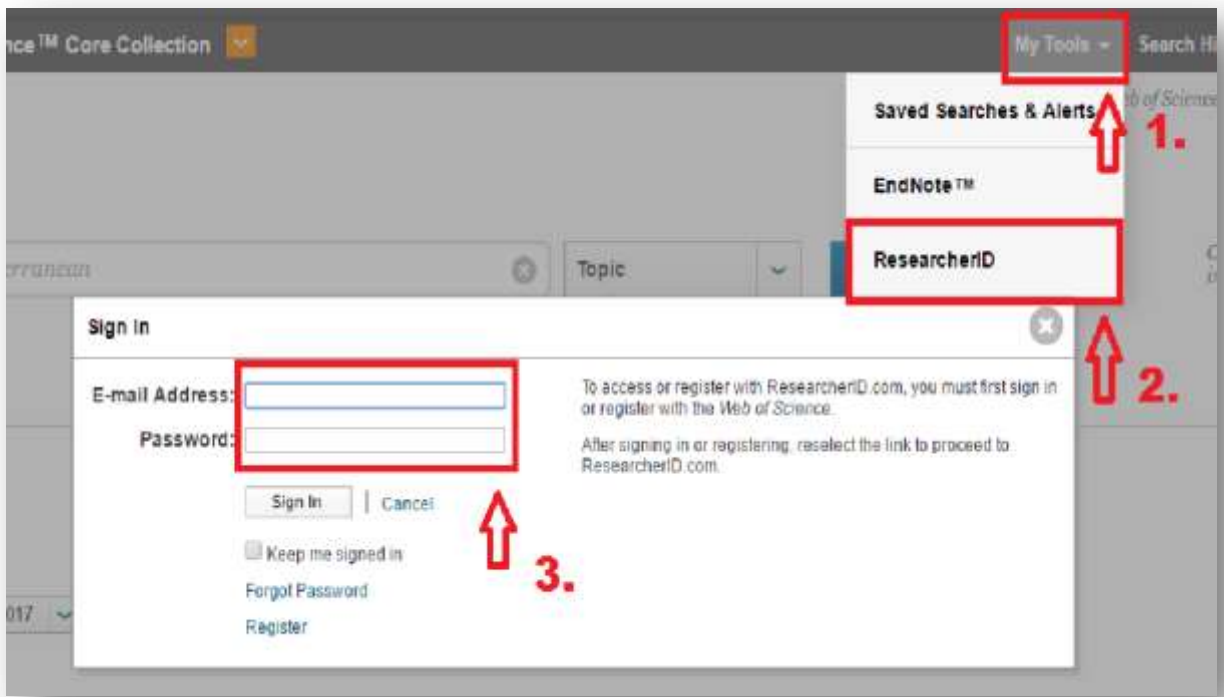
nce™ Core Collection

My Tools

Search Hi

b of Science

Saved Searches & Alerts

1.

EndNote™

ResearcherID

2.

rrranean

Topic

Sign In

E-mail Address:

Password:

To access or register with ResearcherID.com, you must first sign in or register with the Web of Science.

After signing in or registering, reselect the link to proceed to ResearcherID.com.

Sign In

Cancel

3.

Keep me signed in

Forgot Password

Register

017